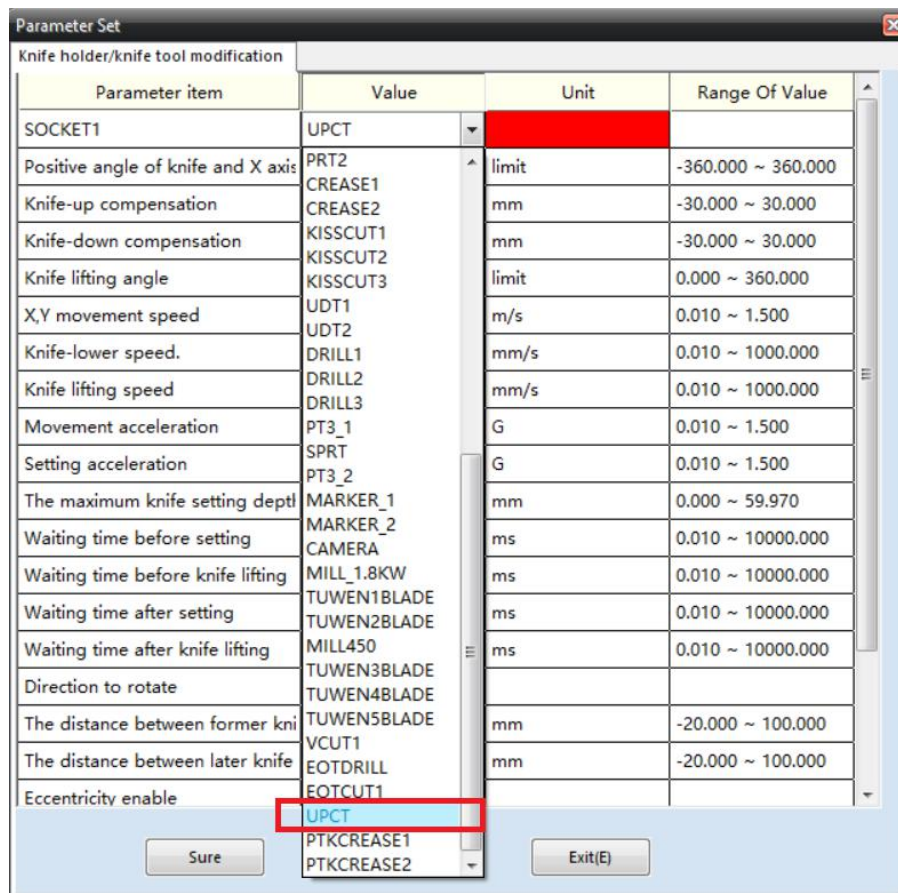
Parameter Set

Knife holder/knife tool modification

| Parameter item | Value | Unit | Range Of Value |
|---|---|---|---|
| SOCKET1 | UPCT | | |
| Positive angle of knife and X axis | PRT2 | limit | -360.000 ~ 360.000 |
| Knife-up compensation | CREASE1 CREASE2 | mm | -30.000 ~ 30.000 |
| Knife-down compensation | KISSCUT1 | mm | -30.000 ~ 30.000 |
| Knife lifting angle | KISSCUT2 KISSCUT3 | limit | 0.000 ~ 360.000 |
| X,Y movement speed | UDT1 | m/s | 0.010 ~ 1.500 |
| Knife-lower speed. | UDT2 DRILL1 | mm/s | 0.010 ~ 1000.000 |
| Knife lifting speed | DRILL2 | mm/s | 0.010 ~ 1000.000 |
| Movement acceleration | DRILL3 PT3_1 | G | 0.010 ~ 1.500 |
| Setting acceleration | SPRT | G | 0.010 ~ 1.500 |
| The maximum knife setting deptl | PT3_2 MARKER_1 | mm | 0.000 ~ 59.970 |
| Waiting time before setting | MARKER_2 CAMERA | ms | 0.010 ~ 10000.000 |
| Waiting time before knife lifting | MILL_1.8KW | ms | 0.010 ~ 10000.000 |
| Waiting time after setting | TUWEN1BLADE TUWEN2BLADE | ms | 0.010 ~ 10000.000 |
| Waiting time after knife lifting | MILL450 | ms | 0.010 ~ 10000.000 |
| Direction to rotate | TUWEN3BLADE TUWEN4BLADE | | |
| The distance between former kni | TUWEN5BLADE | mm | -20.000 ~ 100.000 |
| The distance between later knife | VCUT1 EOTDRILL | mm | -20.000 ~ 100.000 |
| Eccentricity enable | EOTCUT1 | | |

UPCT
PTKCREASE1
PTKCREASE2

Sure

Exit(E)